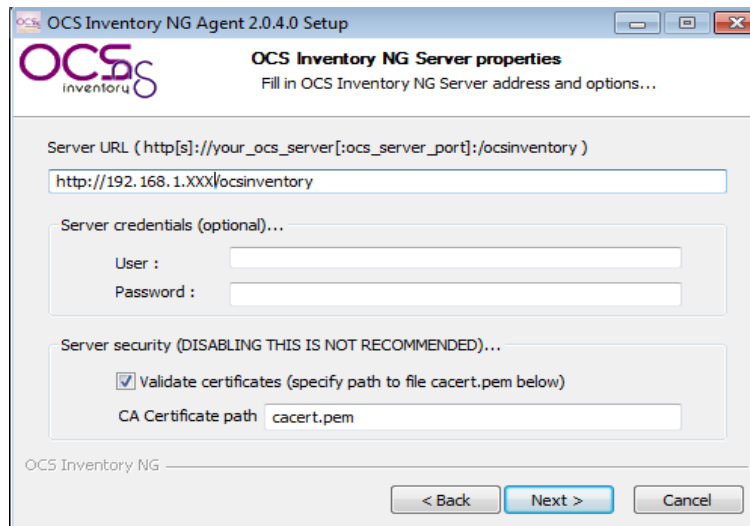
OCS Inventory NG Agent 2.0.4.0 Setup

OCS ng inventory

OCS Inventory NG Server properties

Fill in OCS Inventory NG Server address and options...

Server URL ( http[s]://your_ocs_server[:ocs_server_port]:/ocsinventory )

http://192.168.1.XXX/ocsinventory

Server credentials (optional)...

User :

Password :

Server security (DISABLING THIS IS NOT RECOMMENDED)...

Validate certificates (specify path to file cacert.pem below)

CA Certificate path cacert.pem

OCS Inventory NG

< Back

Next >

Cancel